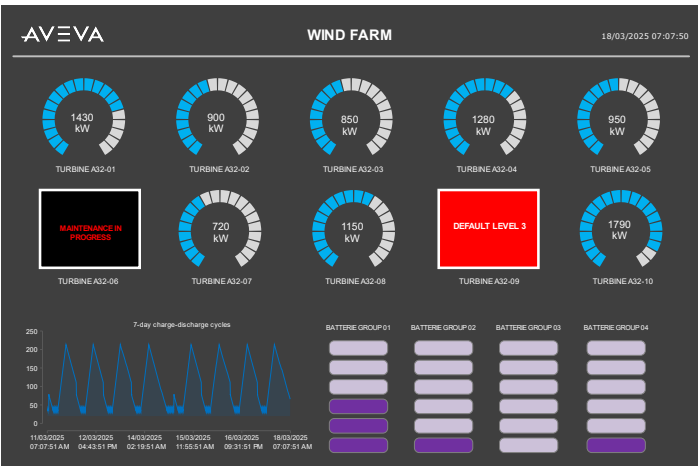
AVEVA

WIND FARM

18/03/2025 07:07:50

1430 kW

TURBINE A32-01

900 kW

TURBINE A32-02

850 kW

TURBINE A32-03

1280 kW

TURBINE A32-04

950 kW

TURBINE A32-05

MAINTENANCE IN PROGRESS

TURBINE A32-06

720 kW

TURBINE A32-07

1150 kW

TURBINE A32-08

DEFAULT LEVEL 3

TURBINE A32-09

1790 kW

TURBINE A32-10

7-day charge-discharge cycles

250
200
150
100
50
0

11/03/2025 07:07:51 AM
12/03/2025 04:43:51 PM
14/03/2025 02:19:51 AM
15/03/2025 11:55:51 AM
16/03/2025 09:31:51 PM
18/03/2025 07:07:51 AM

BATTERIE GROUP 01

BATTERIE GROUP 02

BATTERIE GROUP 03

BATTERIE GROUP 04